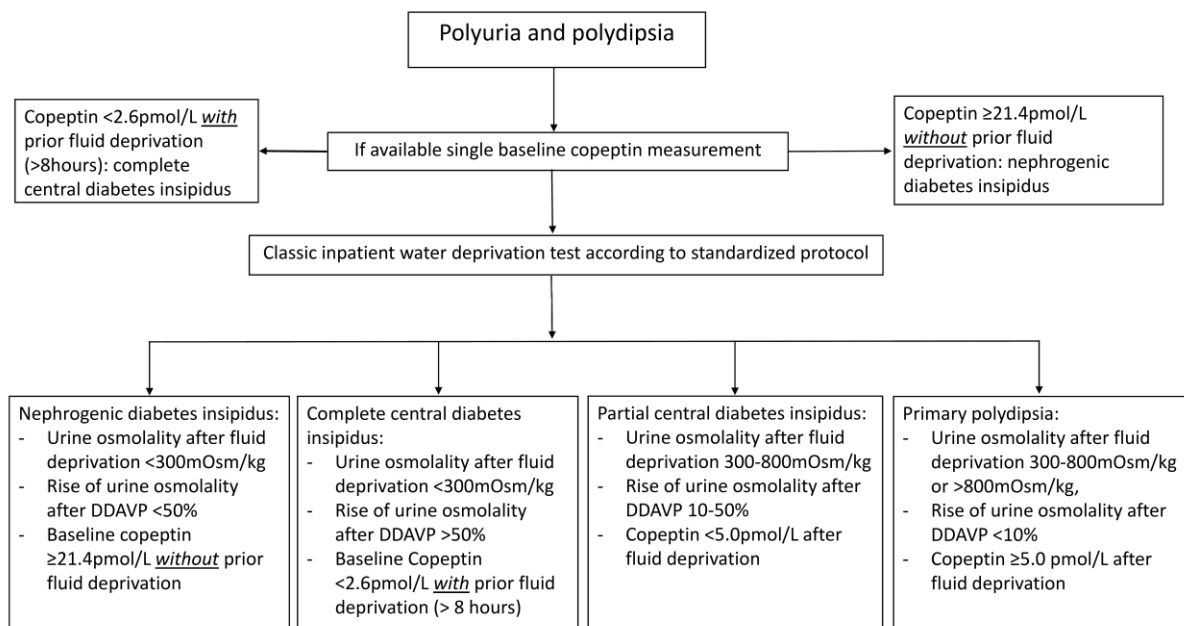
Polyuria and polydipsia

Copeptin <2.6pmol/L *with* prior fluid deprivation (>8hours): complete central diabetes insipidus

If available single baseline copeptin measurement

Copeptin ≥21.4pmol/L *without* prior fluid deprivation: nephrogenic diabetes insipidus

Classic inpatient water deprivation test according to standardized protocol

Nephrogenic diabetes insipidus:
- Urine osmolality after fluid deprivation <300mOsm/kg
- Rise of urine osmolality after DDAVP <50%
- Baseline copeptin ≥21.4pmol/L *without* prior fluid deprivation

Complete central diabetes insipidus:
- Urine osmolality after fluid deprivation <300mOsm/kg
- Rise of urine osmolality after DDAVP >50%
- Baseline Copeptin <2.6pmol/L *with* prior fluid deprivation (> 8 hours)

Partial central diabetes insipidus:
- Urine osmolality after fluid deprivation 300-800mOsm/kg
- Rise of urine osmolality after DDAVP 10-50%
- Copeptin <5.0pmol/L after fluid deprivation

Primary polydipsia:
- Urine osmolality after fluid deprivation 300-800mOsm/kg or >800mOsm/kg,
- Rise of urine osmolality after DDAVP <10%
- Copeptin ≥5.0 pmol/L after fluid deprivation